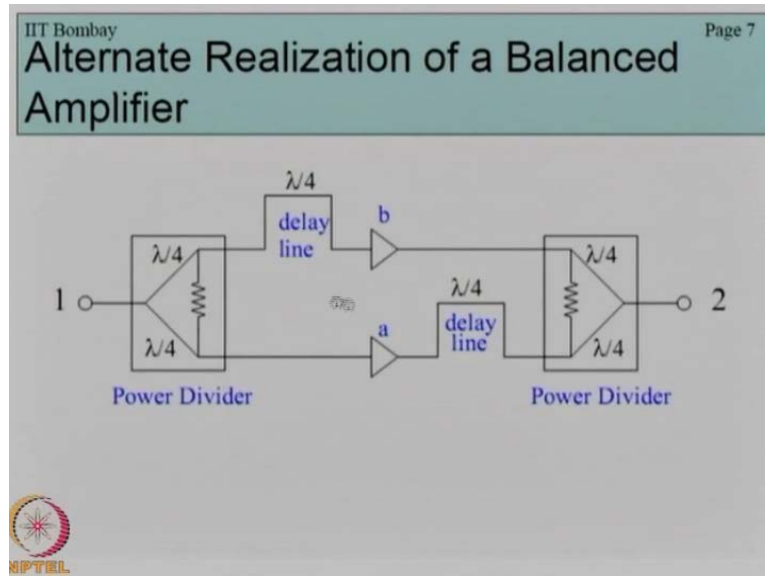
IIT Bombay

Page 7

Alternate Realization of a Balanced Amplifier

$\lambda/4$

delay line

b

$\lambda/4$

$\lambda/4$

1

2

$\lambda/4$

$\lambda/4$

delay line

a

$\lambda/4$

Power Divider

Power Divider

NPTEL